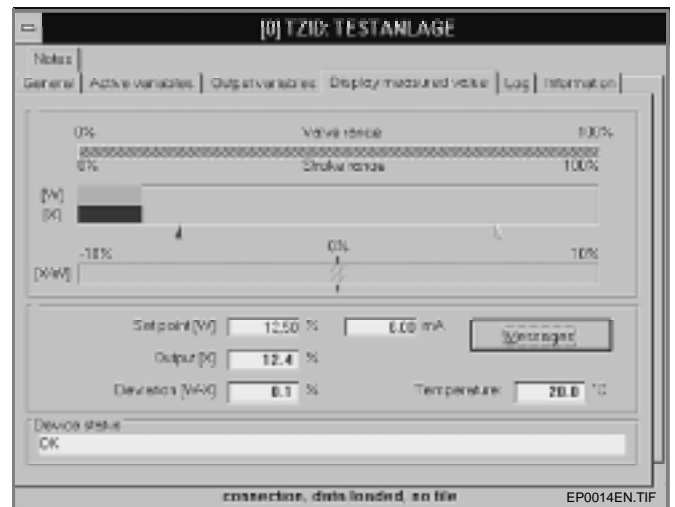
[0] TZID: TESTANLAGE

Notes
General | Active variables | Output variables | Display measured value | Log | Information

0% Valve range 100%
0% Stroke range 100%
[W]
[X]
-10% 0% 10%
[X-W]

Setpoint [W] 12.50 % 6.00 mA Messages
Output [X] 12.4 %
Deviation [W-X] 0.1 % Temperature 20.0 °C

Device status
OK

connection, data loaded, no file EP0014EN.TIF